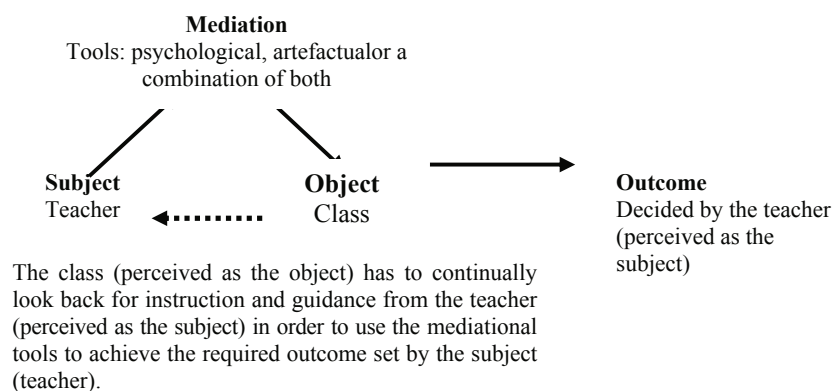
Mediation
Tools: psychological, artefactualor a combination of both

Subject
Teacher

Object
Class

Outcome
Decided by the teacher (perceived as the subject)

The class (perceived as the object) has to continually look back for instruction and guidance from the teacher (perceived as the subject) in order to use the mediational tools to achieve the required outcome set by the subject (teacher).